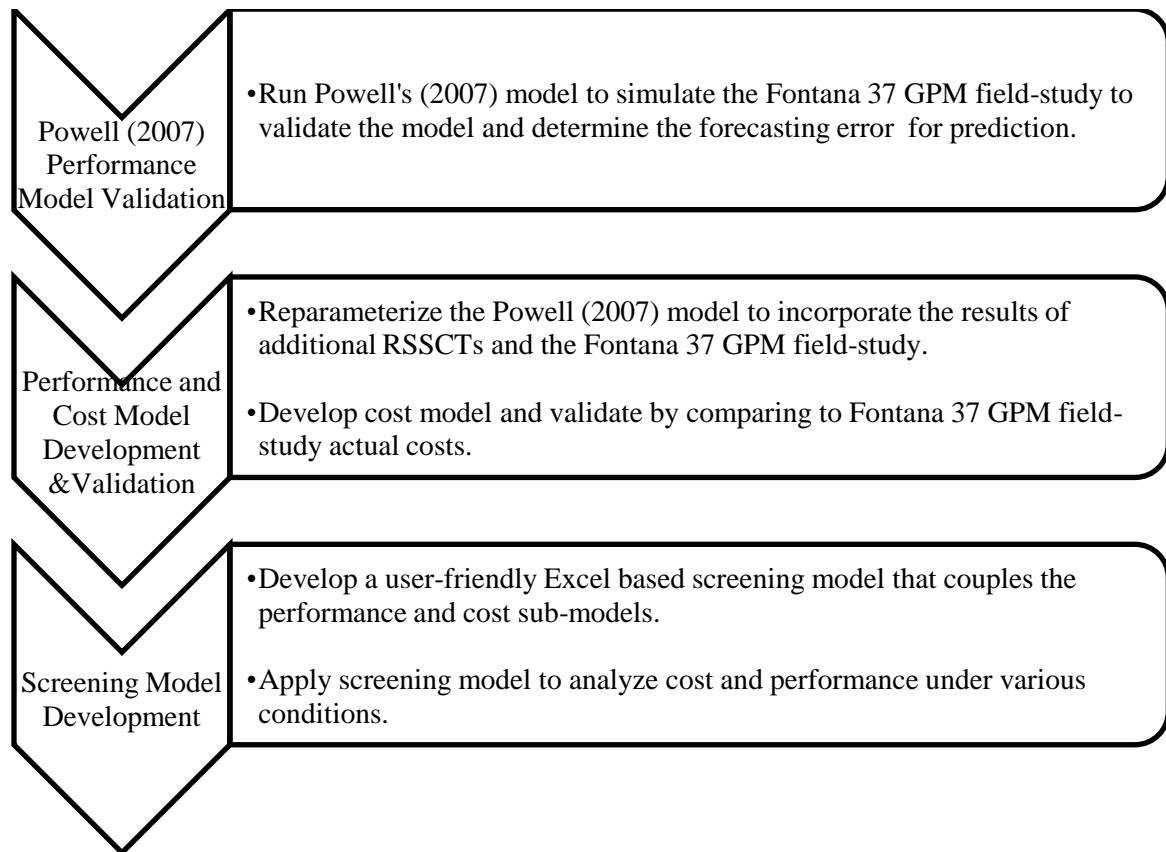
Powell (2007) Performance Model Validation

•Run Powell's (2007) model to simulate the Fontana 37 GPM field-study to validate the model and determine the forecasting error for prediction.

Performance and Cost Model Development &Validation

•Reparameterize the Powell (2007) model to incorporate the results of additional RSSCTs and the Fontana 37 GPM field-study.

•Develop cost model and validate by comparing to Fontana 37 GPM field-study actual costs.

Screening Model Development

•Develop a user-friendly Excel based screening model that couples the performance and cost sub-models.

•Apply screening model to analyze cost and performance under various conditions.